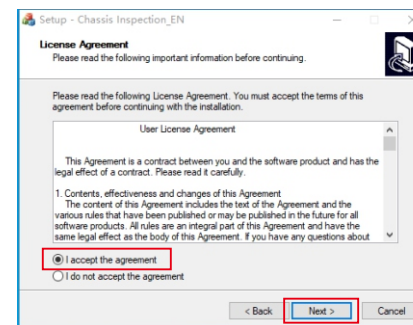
Setup - Chassis Inspection_EN

License Agreement
Please read the following important information before continuing.

Please read the following License Agreement. You must accept the terms of this agreement before continuing with the installation.

User License Agreement

This Agreement is a contract between you and the software product and has the legal effect of a contract. Please read it carefully.

1. Contents, effectiveness and changes of this Agreement
The content of this Agreement includes the text of the Agreement and the various rules that have been published or may be published in the future for all software products. All rules are an integral part of this Agreement and have the same legal effect as the body of this Agreement. If you have any questions about

I accept the agreement
I do not accept the agreement

< Back
Next >
Cancel